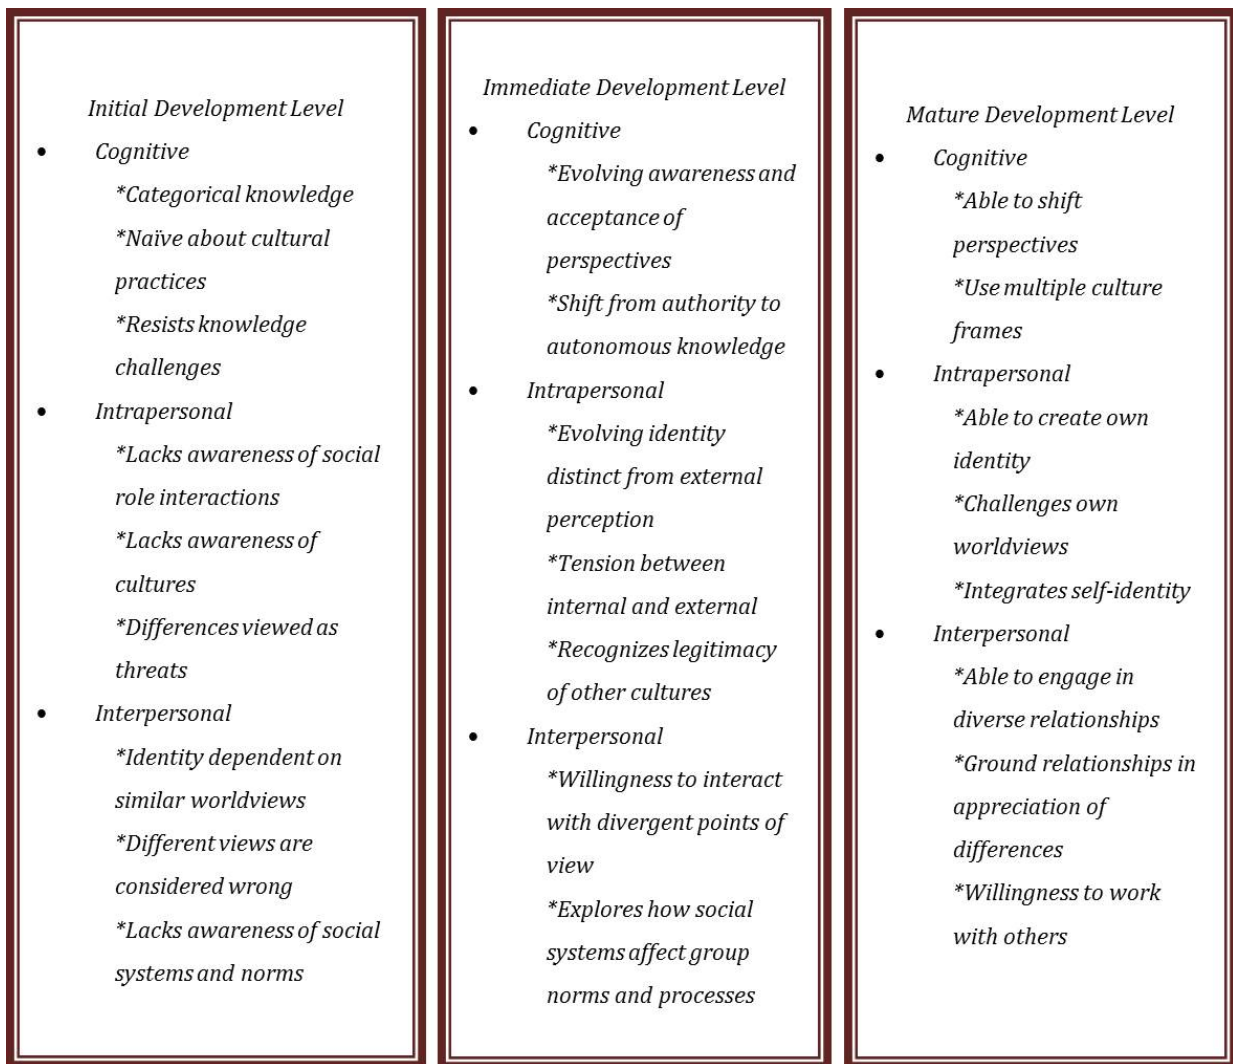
Initial Development Level

- Cognitive
*Categorical knowledge
*Naïve about cultural practices
*Resists knowledge challenges
- Intrapersonal
*Lacks awareness of social role interactions
*Lacks awareness of cultures
*Differences viewed as threats
- Interpersonal
*Identity dependent on similar worldviews
*Different views are considered wrong
*Lacks awareness of social systems and norms

Immediate Development Level

- Cognitive
*Evolving awareness and acceptance of perspectives
*Shift from authority to autonomous knowledge
- Intrapersonal
*Evolving identity distinct from external perception
*Tension between internal and external
*Recognizes legitimacy of other cultures
- Interpersonal
*Willingness to interact with divergent points of view
*Explores how social systems affect group norms and processes

Mature Development Level

- Cognitive
*Able to shift perspectives
*Use multiple culture frames
- Intrapersonal
*Able to create own identity
*Challenges own worldviews
*Integrates self-identity
- Interpersonal
*Able to engage in diverse relationships
*Ground relationships in appreciation of differences
*Willingness to work with others